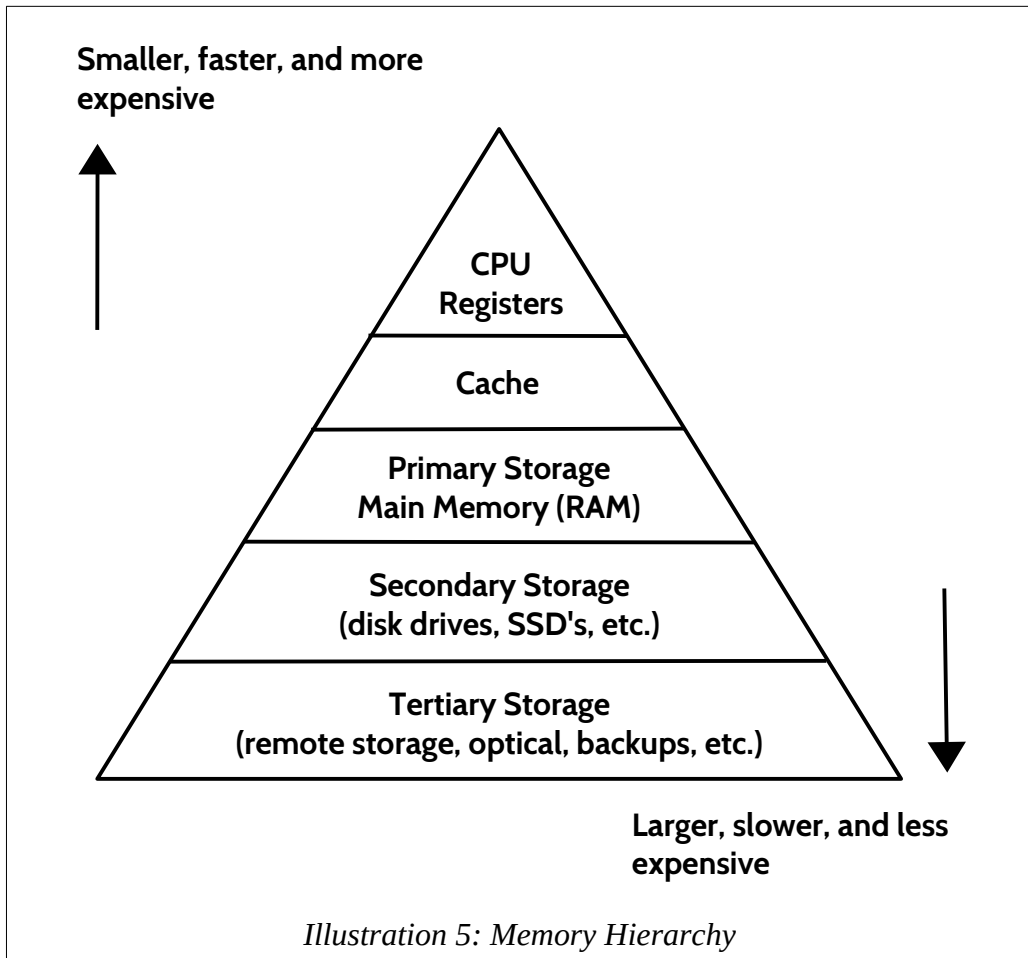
Smaller, faster, and more expensive

CPU
Registers

Cache

Primary Storage
Main Memory (RAM)

Secondary Storage
(disk drives, SSD's, etc.)

Tertiary Storage
(remote storage, optical, backups, etc.)

Larger, slower, and less expensive

Illustration 5: Memory Hierarchy